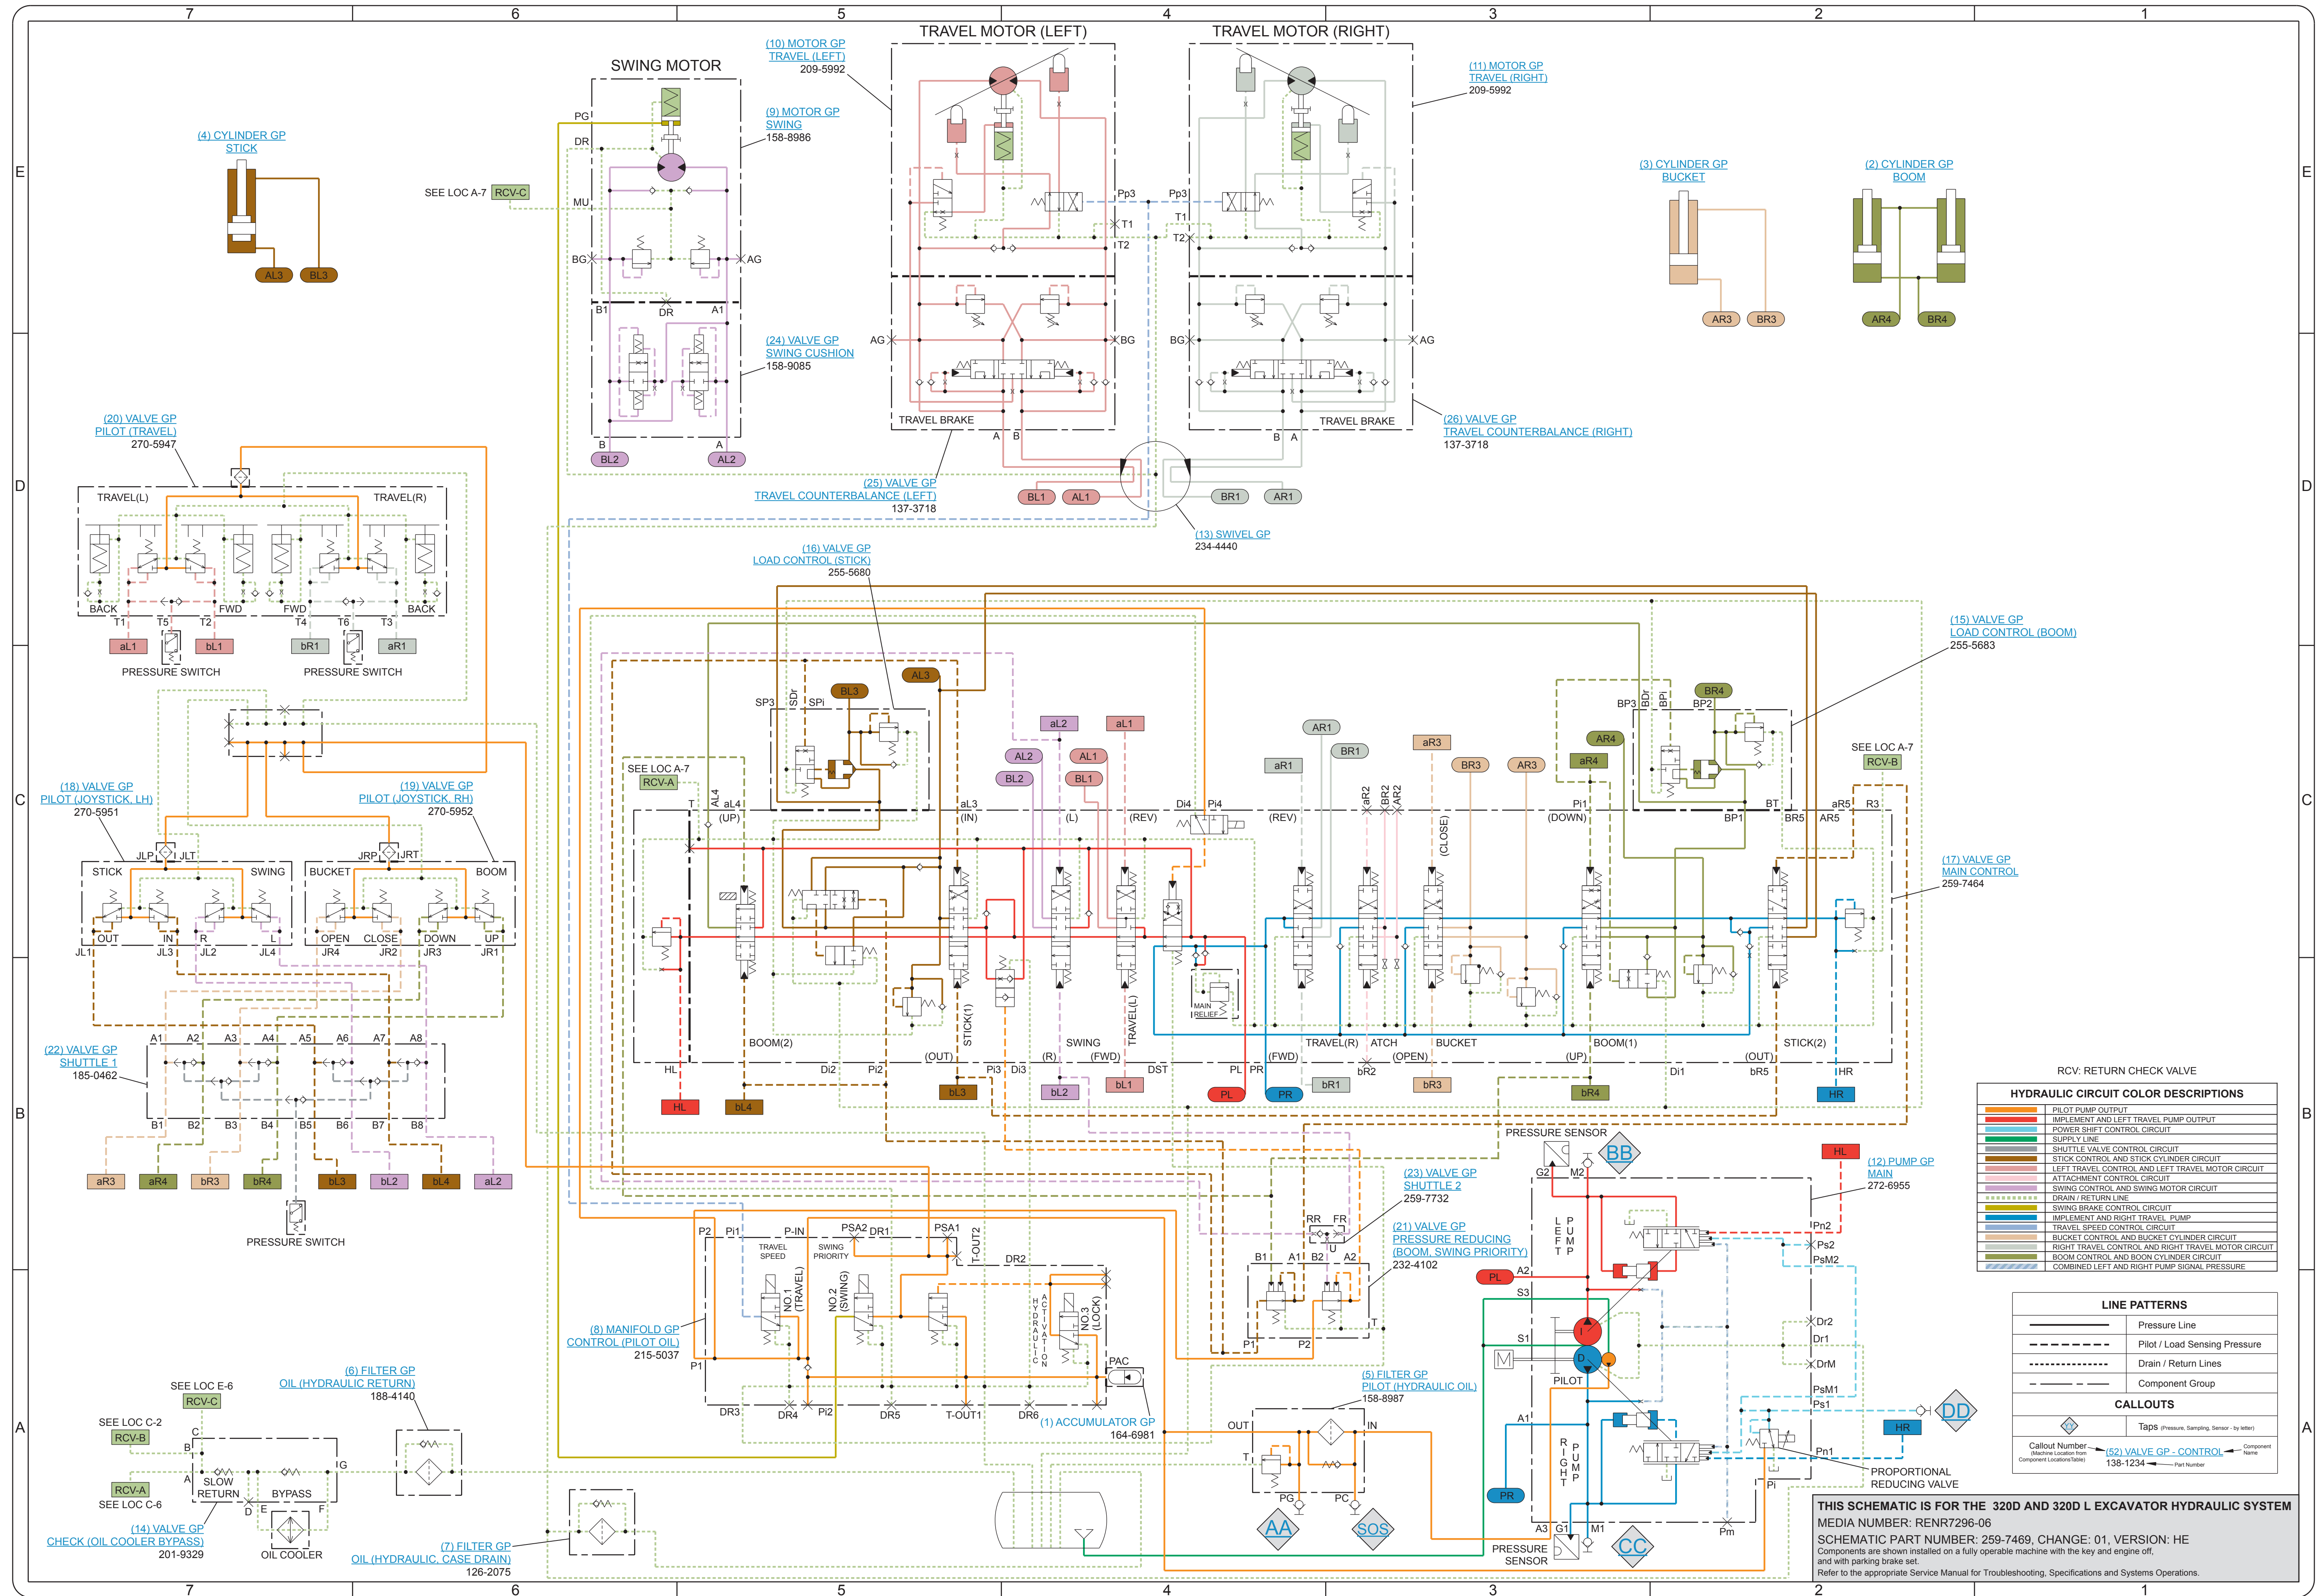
7 6 5 4 3 2 1

E D C B A

TRAVEL MOTOR (LEFT)
TRAVEL MOTOR (RIGHT)
SWING MOTOR

(10) MOTOR GP
TRAVEL (LEFT)
209-5992

(11) MOTOR GP
TRAVEL (RIGHT)
209-5992

(9) MOTOR GP
SWING
158-8986

(4) CYLINDER GP
STICK

AL3 BL3

SEE LOC A-7 RCV-C

PG DR MU BG AG B1 DR A1 B A

BL2 AL2

(24) VALVE GP
SWING CUSHION
158-9085

(3) CYLINDER GP
BUCKET

(2) CYLINDER GP
BOOM

AR3 BR3 AR4 BR4

Pp3 T1 T2 Pp3 T1 T2

AG BG BG AG

TRAVEL BRAKE A B
TRAVEL BRAKE B A

(26) VALVE GP
TRAVEL COUNTERBALANCE (RIGHT)
137-3718

(25) VALVE GP
TRAVEL COUNTERBALANCE (LEFT)
137-3718

BL1 AL1 BR1 AR1

(13) SWIVEL GP
234-4440

(20) VALVE GP
PILOT (TRAVEL)
270-5947

TRAVEL(L) TRAVEL(R)
BACK FWD FWD BACK
T1 T5 T2 T4 T6 T3
aL1 bL1 bR1 aR1
PRESSURE SWITCH PRESSURE SWITCH

(16) VALVE GP
LOAD CONTROL (STICK)
255-5680

(15) VALVE GP
LOAD CONTROL (BOOM)
255-5683

(18) VALVE GP
PILOT (JOYSTICK, LH)
270-5951

(19) VALVE GP
PILOT (JOYSTICK, RH)
270-5952

JLP JLT JRP JRT
STICK SWING BUCKET BOOM
OUT IN R L OPEN CLOSE DOWN UP
JL1 JL3 JL2 JL4 JR4 JR2 JR3 JR1

(22) VALVE GP
SHUTTLE 1
185-0462

A1 A2 A3 A4 A5 A6 A7 A8
B1 B2 B3 B4 B5 B6 B7 B8
aR3 aR4 bR3 bR4 bL3 bL2 bL4 aL2
PRESSURE SWITCH

SEE LOC A-7 RCV-A
SP3 SDr SPi BL3 AL3
T aL4 AL4 (UP)
aL3 (IN)
aL2 AL2 BL2 (L)
aL1 AL1 BL1 (REV)
Di4 Pi4
AR1 BR1 aR1 (REV)
aR2 BR2 AR2
aR3 (CLOSE)
BR3 AR3
AR4 aR4 Pi1 (DOWN)
BR4 BP3 BDr BPi BP2
BT BP1 BR5 aR5 AR5 R3
SEE LOC A-7 RCV-B

(17) VALVE GP
MAIN CONTROL
259-7464

MAIN RELIEF
BOOM(2) STICK(1) SWING TRAVEL(L) TRAVEL(R) ATCH BUCKET BOOM(1) STICK(2)
(OUT) (R) (FWD) (FWD) (OPEN) (UP) (OUT)
HL Di2 Pi2 Pi3 Di3 DST PL PR bR2 Di1 bR5 HR
HL bL4 bL3 bL2 bL1 PL PR bR1 bR3 bR4 HR

RCV: RETURN CHECK VALVE

HYDRAULIC CIRCUIT COLOR DESCRIPTIONS
PILOT PUMP OUTPUT
IMPLEMENT AND LEFT TRAVEL PUMP OUTPUT
POWER SHIFT CONTROL CIRCUIT
SUPPLY LINE
SHUTTLE VALVE CONTROL CIRCUIT
STICK CONTROL AND STICK CYLINDER CIRCUIT
LEFT TRAVEL CONTROL AND LEFT TRAVEL MOTOR CIRCUIT
ATTACHMENT CONTROL CIRCUIT
SWING CONTROL AND SWING MOTOR CIRCUIT
DRAIN / RETURN LINE
SWING BRAKE CONTROL CIRCUIT
IMPLEMENT AND RIGHT TRAVEL PUMP
TRAVEL SPEED CONTROL CIRCUIT
BUCKET CONTROL AND BUCKET CYLINDER CIRCUIT
RIGHT TRAVEL CONTROL AND RIGHT TRAVEL MOTOR CIRCUIT
BOOM CONTROL AND BOON CYLINDER CIRCUIT
COMBINED LEFT AND RIGHT PUMP SIGNAL PRESSURE

PRESSURE SENSOR
G2 M2 BB
HL
(12) PUMP GP
MAIN
272-6955

(23) VALVE GP
SHUTTLE 2
259-7732

(21) VALVE GP
PRESSURE REDUCING
(BOOM, SWING PRIORITY)
232-4102

RR FR U
B1 A1 B2 A2
P1 P2 T

L E F T P U M P
Pn2 Ps2 PsM2
PL A2 S3 S1
PILOT
Dr2 Dr1 DrM PsM1 Ps1
A1 Pn1
R I G H T P U M P
PR
A3 G1 M1
PRESSURE SENSOR
CC
Pi Pm
HR DD
PROPORTIONAL REDUCING VALVE

LINE PATTERNS
Pressure Line
Pilot / Load Sensing Pressure
Drain / Return Lines
Component Group

CALLOUTS
Taps (Pressure, Sampling, Sensor - by letter)
Callout Number (Machine Location from Component LocationsTable)
(52) VALVE GP - CONTROL Component Name
138-1234 Part Number

P2 Pi1 P-IN PSA2 DR1 PSA1 T-OUT2 DR2
TRAVEL SPEED
SWING PRIORITY
NO.1 (TRAVEL)
NO.2 (SWING)
HYDRAULIC ACTIVATION
NO.3 (LOCK)

(8) MANIFOLD GP
CONTROL (PILOT OIL)
215-5037

P1 DR3 DR4 Pi2 DR5 T-OUT1 DR6 PAC

(1) ACCUMULATOR GP
164-6981

(6) FILTER GP
OIL (HYDRAULIC RETURN)
188-4140

SEE LOC E-6
RCV-C
SEE LOC C-2
RCV-B
RCV-A
SEE LOC C-6
C B A G D E F
SLOW RETURN
BYPASS
OIL COOLER

(14) VALVE GP
CHECK (OIL COOLER BYPASS)
201-9329

(7) FILTER GP
OIL (HYDRAULIC, CASE DRAIN)
126-2075

(5) FILTER GP
PILOT (HYDRAULIC OIL)
158-8987

OUT IN T PG PC
AA SOS

THIS SCHEMATIC IS FOR THE 320D AND 320D L EXCAVATOR HYDRAULIC SYSTEM
MEDIA NUMBER: RENR7296-06
SCHEMATIC PART NUMBER: 259-7469, CHANGE: 01, VERSION: HE
Components are shown installed on a fully operable machine with the key and engine off, and with parking brake set.
Refer to the appropriate Service Manual for Troubleshooting, Specifications and Systems Operations.